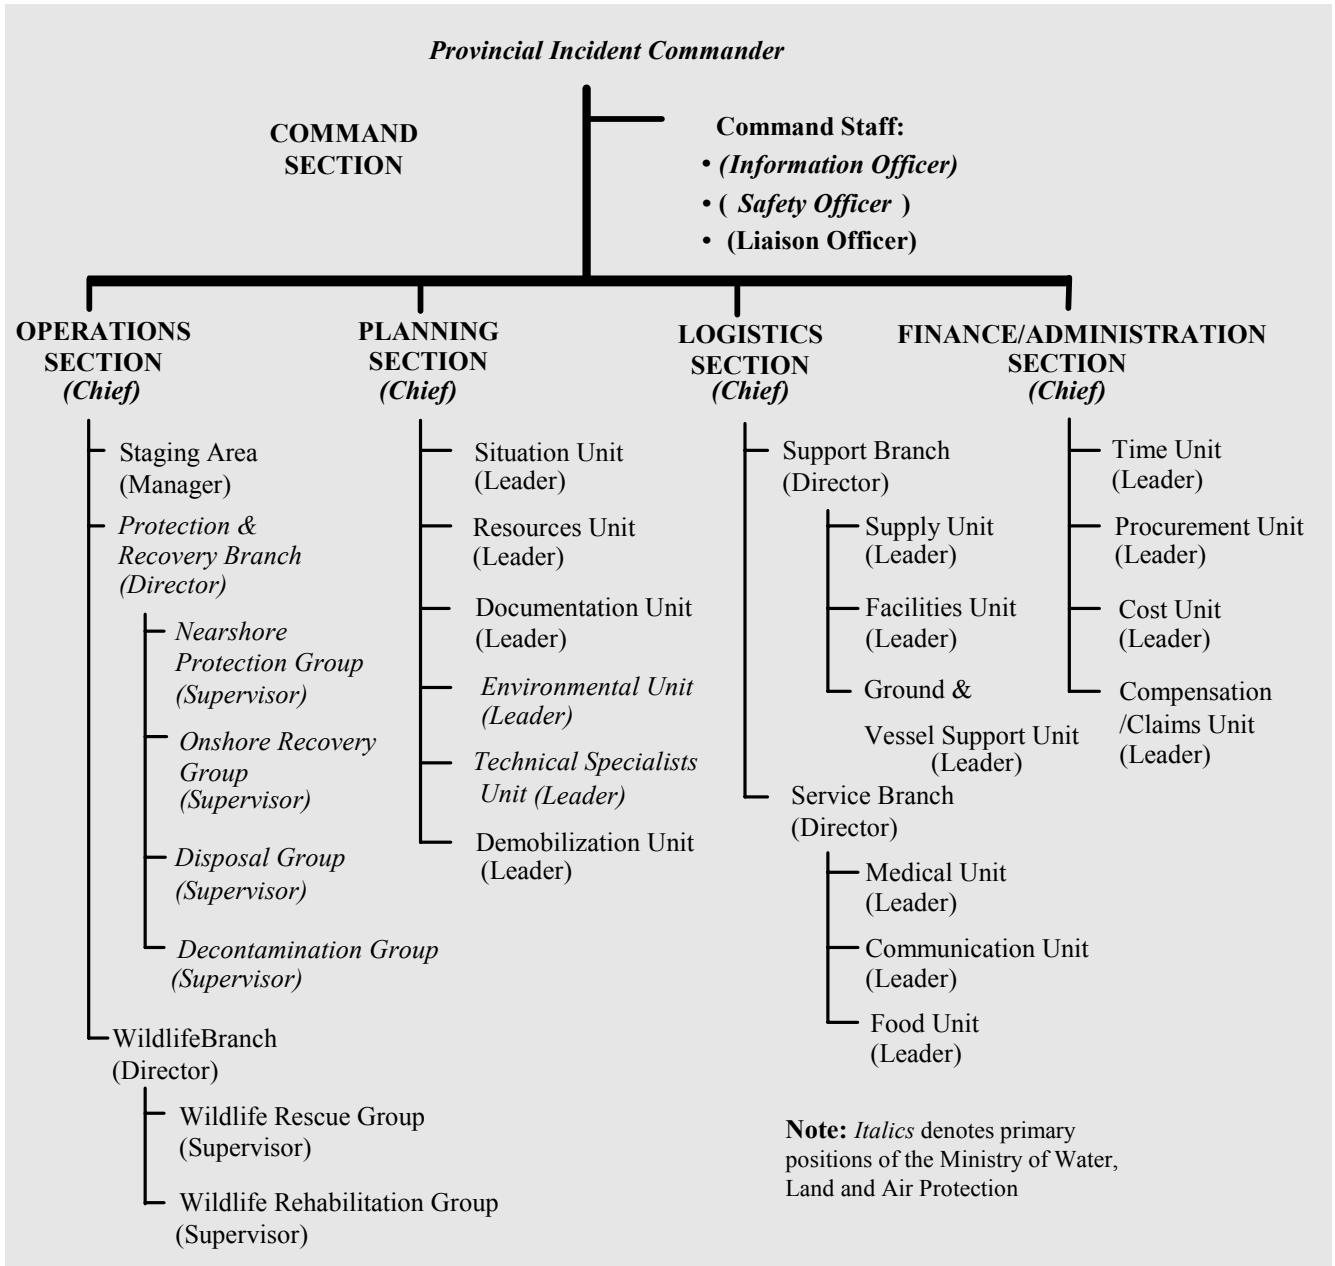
Provincial Incident Commander

COMMAND SECTION

Command Staff:
• (Information Officer)
• ( Safety Officer )
• (Liaison Officer)

OPERATIONS SECTION (Chief)

Staging Area (Manager)

Protection & Recovery Branch (Director)

Nearshore Protection Group (Supervisor)

Onshore Recovery Group (Supervisor)

Disposal Group (Supervisor)

Decontamination Group (Supervisor)

WildlifeBranch (Director)

Wildlife Rescue Group (Supervisor)

Wildlife Rehabilitation Group (Supervisor)

PLANNING SECTION (Chief)

Situation Unit (Leader)

Resources Unit (Leader)

Documentation Unit (Leader)

Environmental Unit (Leader)

Technical Specialists Unit (Leader)

Demobilization Unit (Leader)

LOGISTICS SECTION (Chief)

Support Branch (Director)

Supply Unit (Leader)

Facilities Unit (Leader)

Ground & Vessel Support Unit (Leader)

Service Branch (Director)

Medical Unit (Leader)

Communication Unit (Leader)

Food Unit (Leader)

FINANCE/ADMINISTRATION SECTION (Chief)

Time Unit (Leader)

Procurement Unit (Leader)

Cost Unit (Leader)

Compensation /Claims Unit (Leader)

Note: Italics denotes primary positions of the Ministry of Water, Land and Air Protection